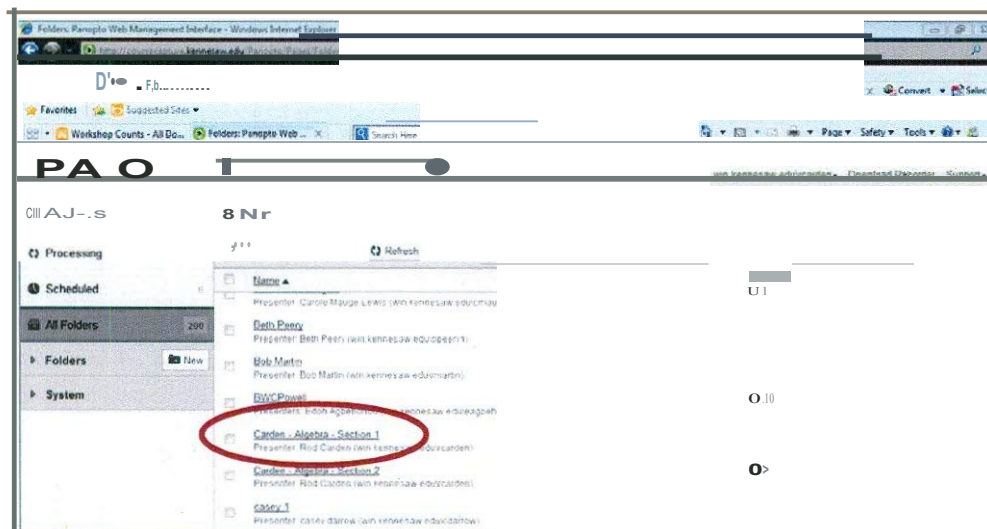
Folders: Panopto Web Management Interface - Windows Internet Explorer

http://coursecast.kennesaw.edu/Panopto/Pages/Folder

D'• . F.b.........

Favorites | Suggested Sites ▾

Workshop Counts - All Do... | Folders: Panopto Web ... ×

Search Here

Convert ▾ Select

Page ▾ Safety ▾ Tools ▾

PA O

win.kennesaw.edu\rcarden ▾ Download Recorder Support

CIII AJ-.s

8 Nr

Processing

Scheduled

All Folders 200

Folders New

System

Refresh

Name ▴

Presenter: Carole Mauge Lewis (win.kennesaw.edu\cmau

Beth Peery
Presenter: Beth Peery (win.kennesaw.edu\bpeery)

Bob Martin
Presenter: Bob Martin (win.kennesaw.edu\bmartin)

BWCPowell
Presenters: Edoh Agbehonou (win.kennesaw.edu\eagbeh

Carden - Algebra - Section 1
Presenter: Rod Carden (win.kennesaw.edu\rcarden)

Carden - Algebra - Section 2
Presenter: Rod Carden (win.kennesaw.edu\rcarden)

casey 1
Presenter: casey darrow (win.kennesaw.edu\cdarrow)

U 1

O 10

0>